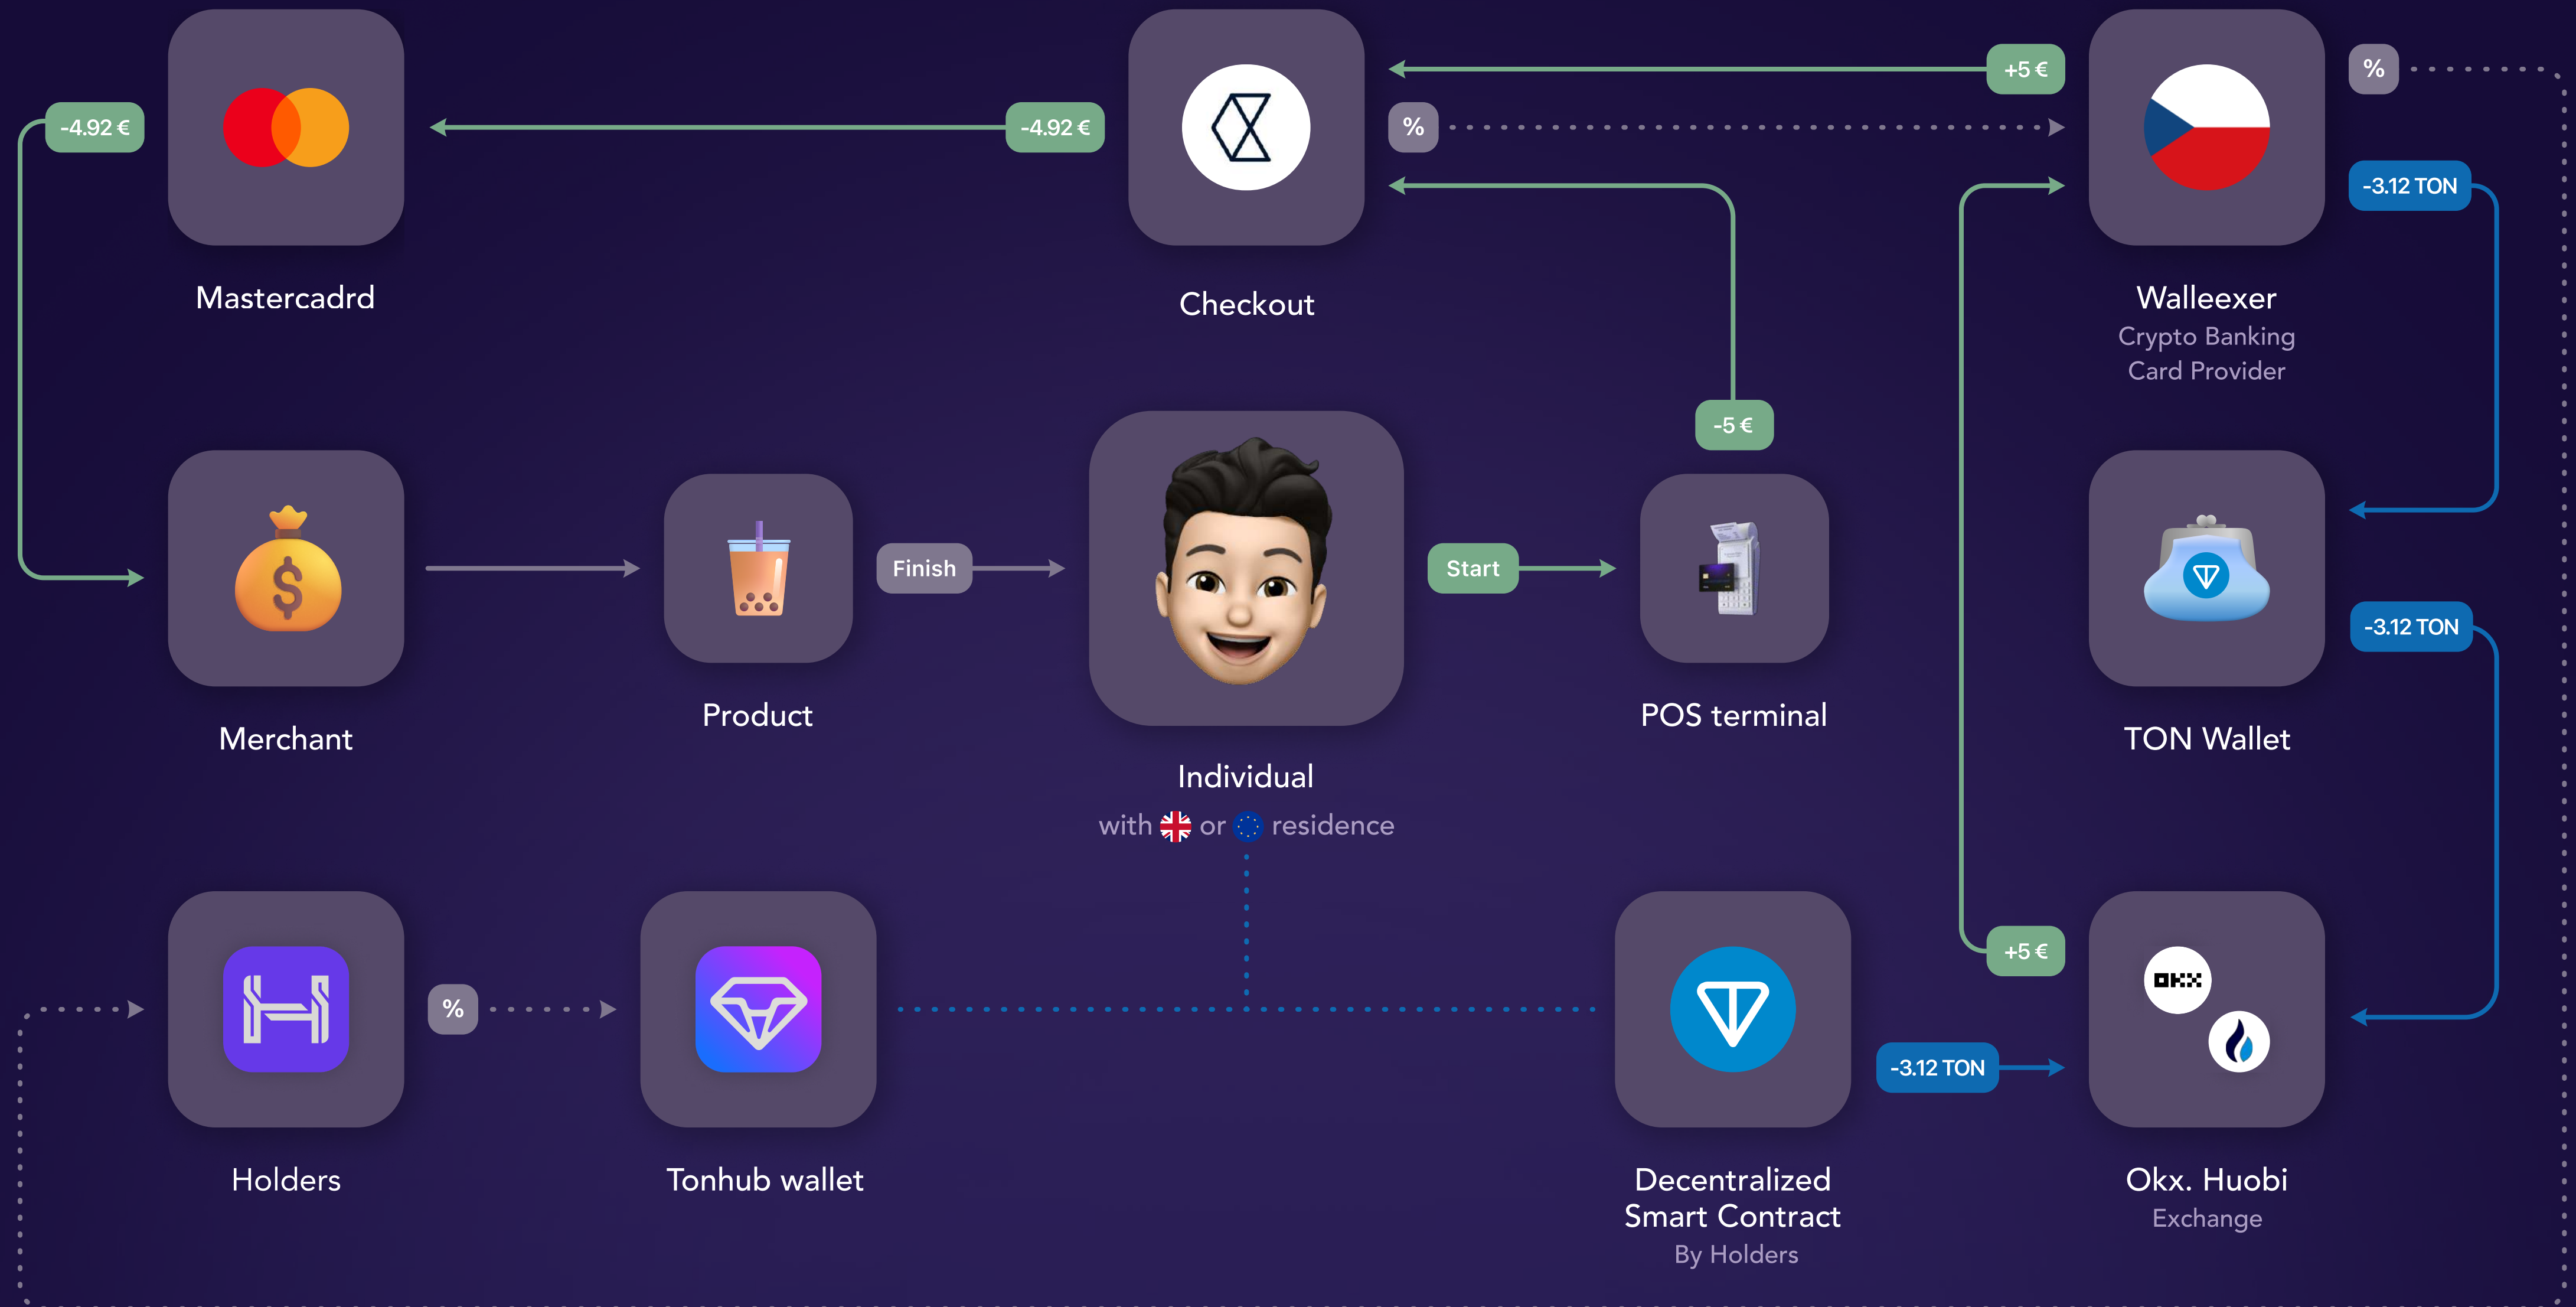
-4.92 €

Mastercadrd

-4.92 €

Checkout

+5 €

%

%

Walleexer
Crypto Banking
Card Provider

-3.12 TON

-5 €

Merchant

Product

Finish

Individual
with or residence

Start

POS terminal

TON Wallet

-3.12 TON

+5 €

Holders

%

Tonhub wallet

Decentralized
Smart Contract
By Holders

-3.12 TON

OKX

Okx. Huobi
Exchange